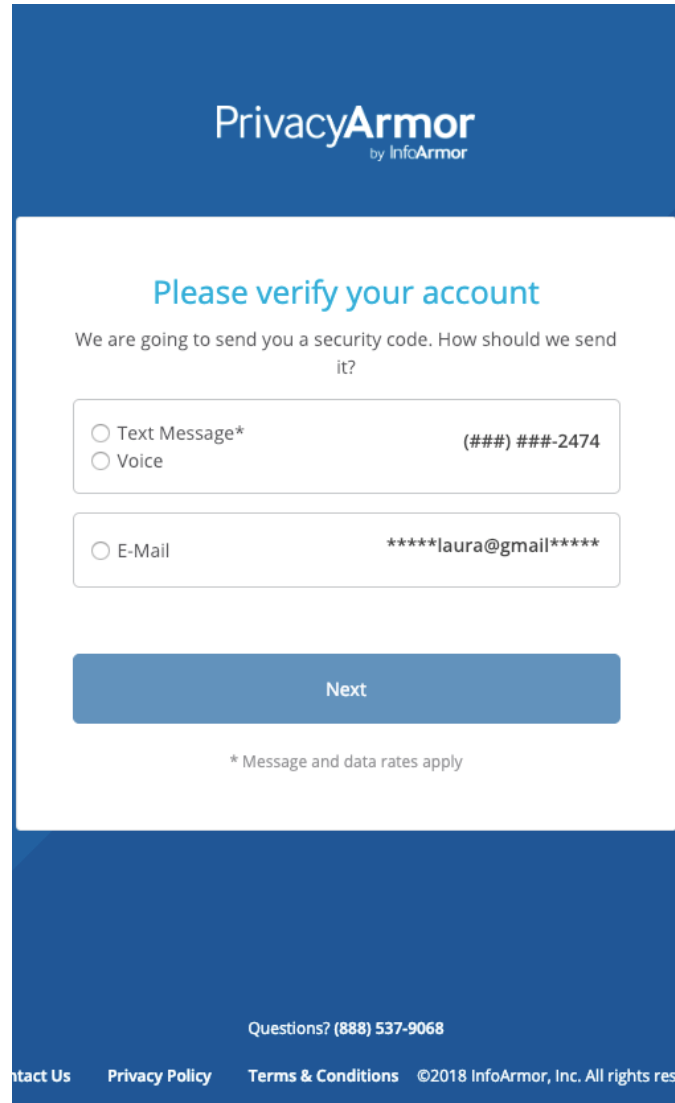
PrivacyArmor
by InfoArmor

Please verify your account

We are going to send you a security code. How should we send it?

Text Message*
Voice
(###) ###-2474

E-Mail
*****laura@gmail*****

Next

* Message and data rates apply

Questions? (888) 537-9068

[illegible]ntact Us Privacy Policy Terms & Conditions ©2018 InfoArmor, Inc. All rights res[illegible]